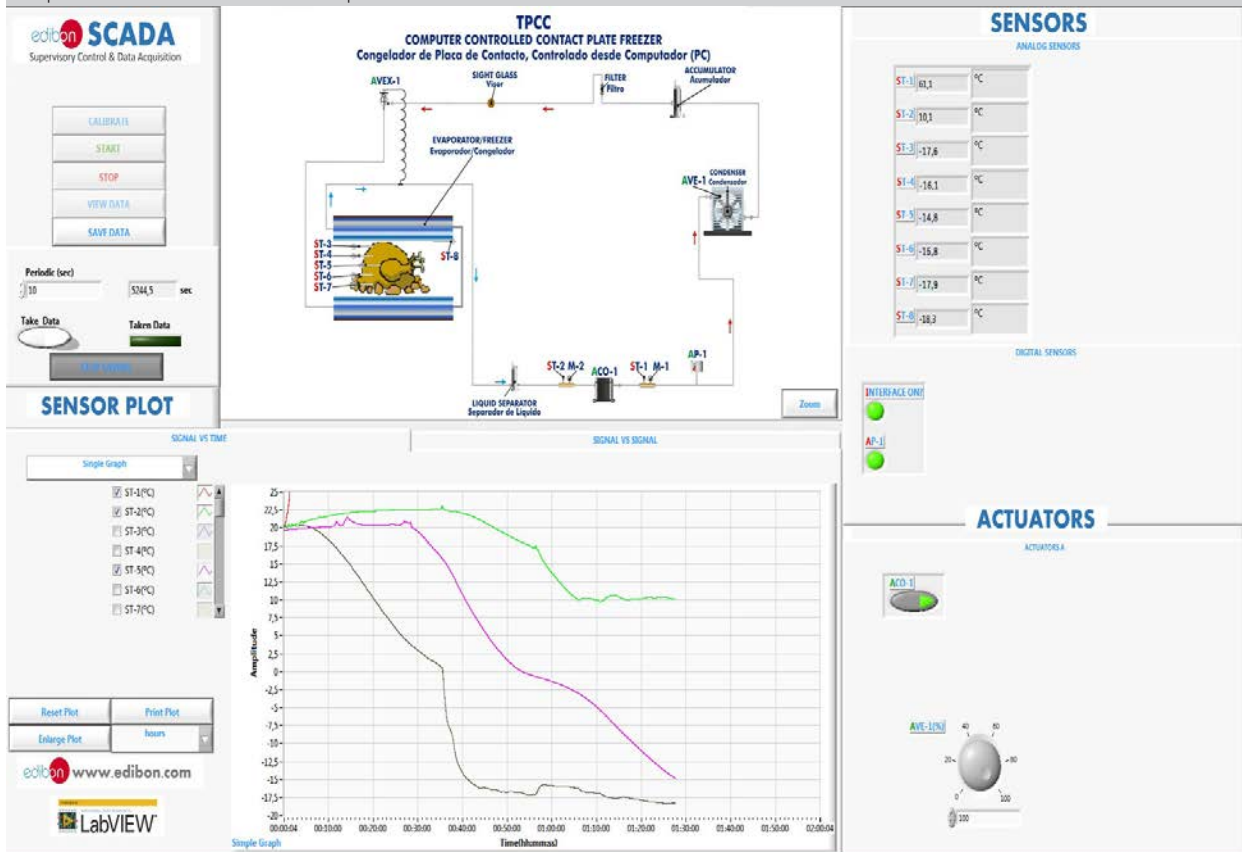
edibon SCADA
Supervisory Control & Data Acquisition

CALIBRATE
START
STOP
VIEW DATA
SAVE DATA

Periodic (sec)
10
5244,5 sec

Take Data
Taken Data

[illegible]

SENSOR PLOT

TPCC
COMPUTER CONTROLLED CONTACT PLATE FREEZER
Congelador de Placa de Contacto, Controlado desde Computador (PC)

AVEX-1
SIGHT GLASS
Visor
FILTER
Filtro
ACCUMULATOR
Acumulador
EVAPORATOR/FREEZER
Evaporador/Congelador
CONDENSER
Condensador
AVE-1
ST-3
ST-4
ST-5
ST-6
ST-7
ST-8
ST-2 M-2
ACO-1
ST-1 M-1
AP-1
LIQUID SEPARATOR
Separador de Liquido
Zoom

SENSORS
ANALOG SENSORS

| | | |
|---|---|---|
| ST-1 | 61,1 | ºC |
| ST-2 | 10,1 | ºC |
| ST-3 | -17,6 | ºC |
| ST-4 | -16,1 | ºC |
| ST-5 | -14,8 | ºC |
| ST-6 | -15,8 | ºC |
| ST-7 | -17,9 | ºC |
| ST-8 | -18,3 | ºC |

DIGITAL SENSORS
INTERFACE ON!
AP-1

ACTUATORS
ACTUATORS A
ACO-1
AVE-1(%)
0 20 40 60 80 100
100

SIGNAL VS TIME
SIGNAL VS SIGNAL

Single Graph
ST-1(ºC)
ST-2(ºC)
ST-3(ºC)
ST-4(ºC)
ST-5(ºC)
ST-6(ºC)
ST-7(ºC)

25 22,5 20 17,5 15 12,5 10 7,5 5 2,5 0 -2,5 -5 -7,5 -10 -12,5 -15 -17,5 -20
Amplitude
00:00:04 00:10:00 00:20:00 00:30:00 00:40:00 00:50:00 01:00:00 01:10:00 01:20:00 01:30:00 01:40:00 01:50:00 02:00:04
Time(hh:mm:ss)
Simple Graph

Reset Plot
Print Plot
Enlarge Plot
hours

edibon www.edibon.com
LabVIEW